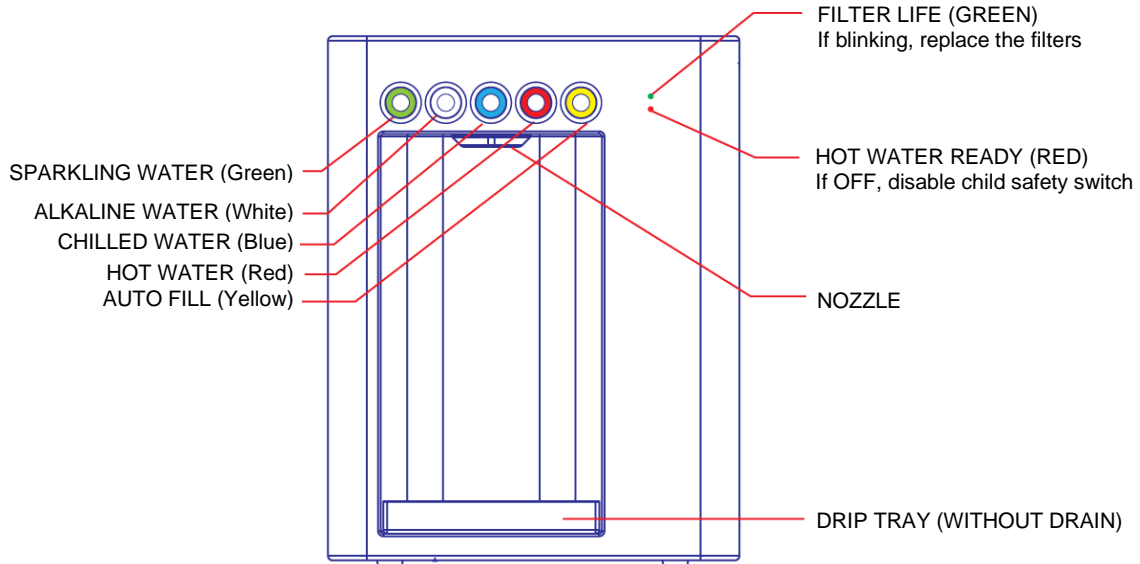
FILTER LIFE (GREEN)
If blinking, replace the filters

SPARKLING WATER (Green)

HOT WATER READY (RED)
If OFF, disable child safety switch

ALKALINE WATER (White)

CHILLED WATER (Blue)

HOT WATER (Red)

AUTO FILL (Yellow)

NOZZLE

DRIP TRAY (WITHOUT DRAIN)